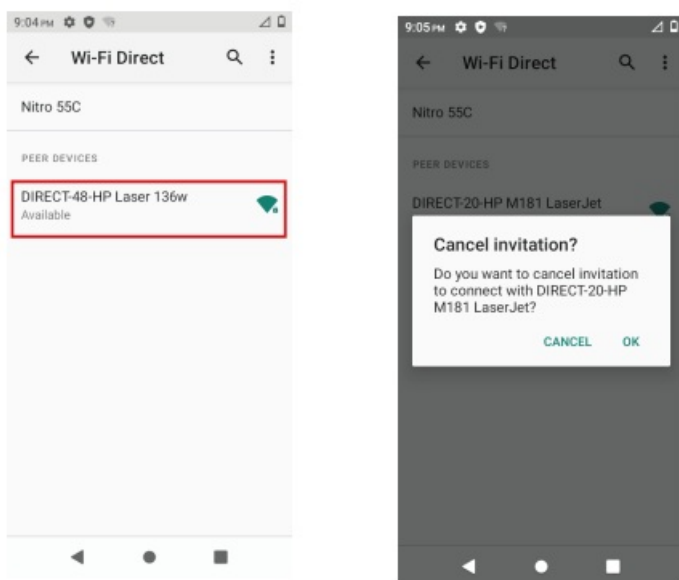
9:04PM

Wi-Fi Direct

Nitro 55C

PEER DEVICES

DIRECT-48-HP Laser 136w
Available

9:05PM

Wi-Fi Direct

Nitro 55C

PEER DEVICES

DIRECT-20-HP M181 LaserJet

Cancel invitation?

Do you want to cancel invitation to connect with DIRECT-20-HP M181 LaserJet?

CANCEL OK